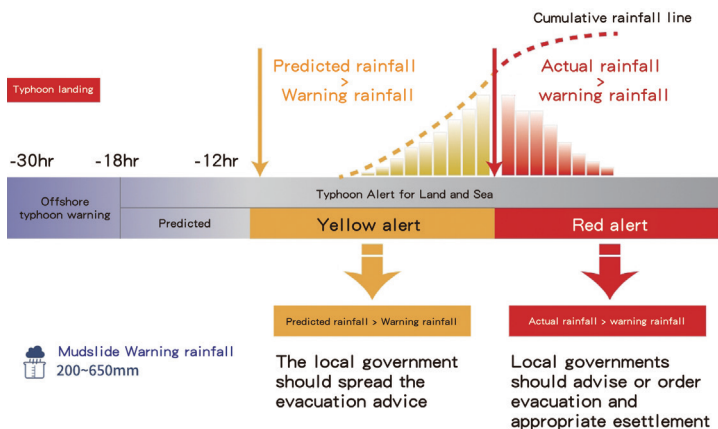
Cumulative rainfall line

Typhoon landing

Predicted rainfall > Warning rainfall

Actual rainfall > warning rainfall

-30hr -18hr -12hr

Offshore typhoon warning

Typhoon Alert for Land and Sea

Predicted

Yellow alert

Red alert

Predicted rainfall > Warning rainfall

Actual rainfall > warning rainfall

Mudslide Warning rainfall 200~650mm

The local government should spread the evacuation advice

Local governments should advise or order evacuation and appropriate esettlement